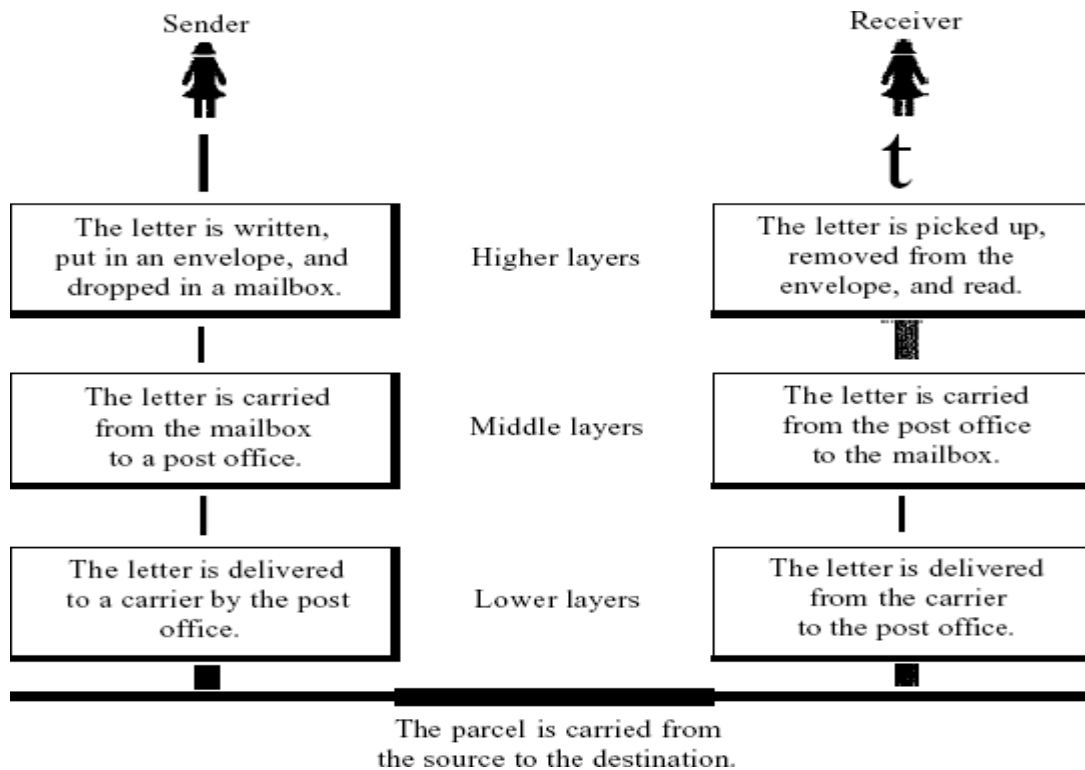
Sender

Receiver

t

The letter is written, put in an envelope, and dropped in a mailbox.

Higher layers

The letter is picked up, removed from the envelope, and read.

The letter is carried from the mailbox to a post office.

Middle layers

The letter is carried from the post office to the mailbox.

The letter is delivered to a carrier by the post office.

Lower layers

The letter is delivered from the carrier to the post office.

The parcel is carried from the source to the destination.